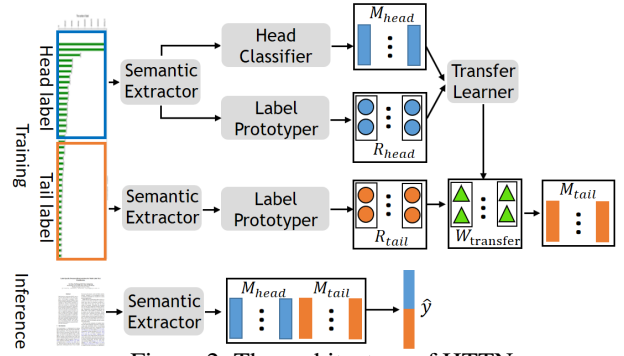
Head label

Training

Tail label

Semantic Extractor

Head Classifier

$M_{head}$

Label Prototyper

$R_{head}$

Transfer Learner

Semantic Extractor

Label Prototyper

$R_{tail}$

$W_{\text{transfer}}$

$M_{tail}$

Inference

Semantic Extractor

$M_{head}$ $M_{tail}$

$\hat{y}$

Figure 2: The architecture of HTTN